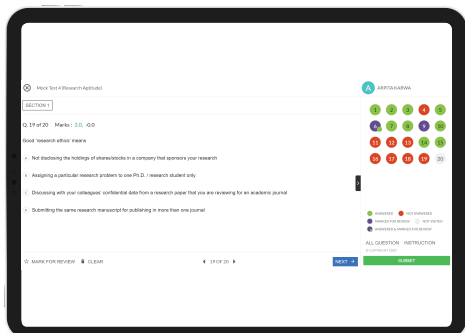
Mock Test 4 (Research Aptitude)

SECTION 1

Q. 19 of 20   Marks : 2.0, -0.0

Good 'research ethics' means

Not disclosing the holdings of shares/stocks in a company that sponsors your research

Assigning a particular research problem to one Ph.D. / research student only

Discussing with your colleagues' confidential data from a research paper that you are reviewing for an academic journal

Submitting the same research manuscript for publishing in more than one journal

MARK FOR REVIEW   CLEAR

19 OF 20

NEXT

A   ARPITA KABWA

1 2 3 4 5
6 7 8 9 10
11 12 13 14 15
16 17 18 19 20

ANSWERED   NOT ANSWERED
MARKED FOR REVIEW   NOT VISITED
ANSWERED & MARKED FOR REVIEW

ALL QUESTION   INSTRUCTION

SUBMIT